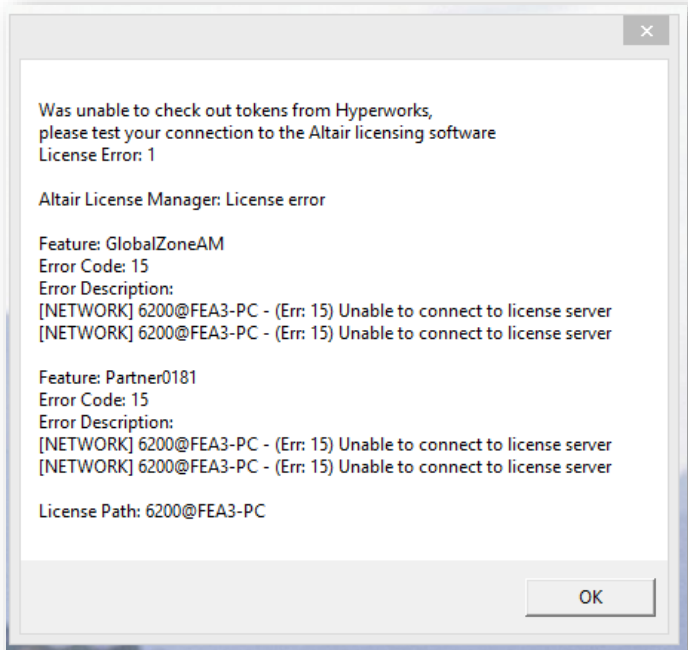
×

Was unable to check out tokens from Hyperworks,
please test your connection to the Altair licensing software
License Error: 1

Altair License Manager: License error

Feature: GlobalZoneAM
Error Code: 15
Error Description:
[NETWORK] 6200@FEA3-PC - (Err: 15) Unable to connect to license server
[NETWORK] 6200@FEA3-PC - (Err: 15) Unable to connect to license server

Feature: Partner0181
Error Code: 15
Error Description:
[NETWORK] 6200@FEA3-PC - (Err: 15) Unable to connect to license server
[NETWORK] 6200@FEA3-PC - (Err: 15) Unable to connect to license server

License Path: 6200@FEA3-PC

OK